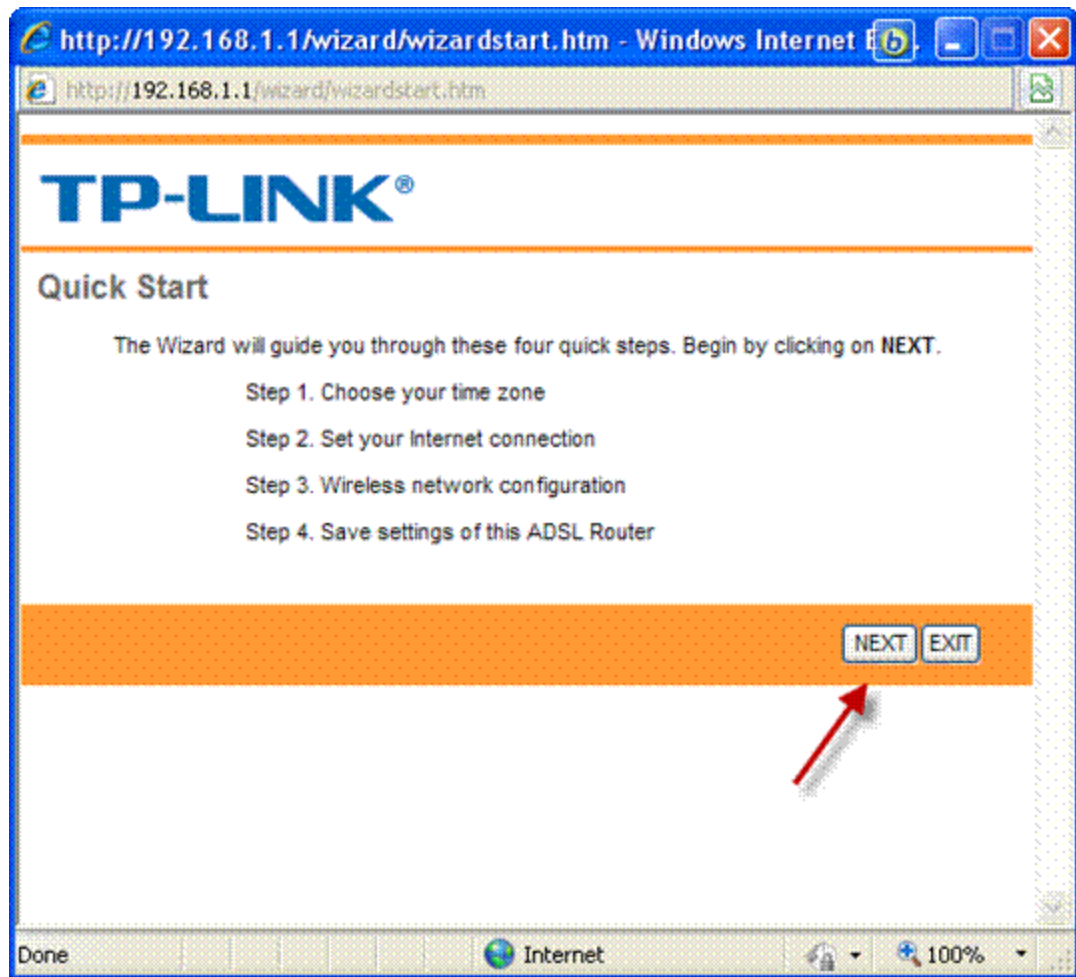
http://192.168.1.1/wizard/wizardstart.htm - Windows Internet E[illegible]

http://192.168.1.1/wizard/wizardstart.htm

TP-LINK®

Quick Start

The Wizard will guide you through these four quick steps. Begin by clicking on **NEXT**.

Step 1. Choose your time zone

Step 2. Set your Internet connection

Step 3. Wireless network configuration

Step 4. Save settings of this ADSL Router

NEXT EXIT

Done

Internet

100%